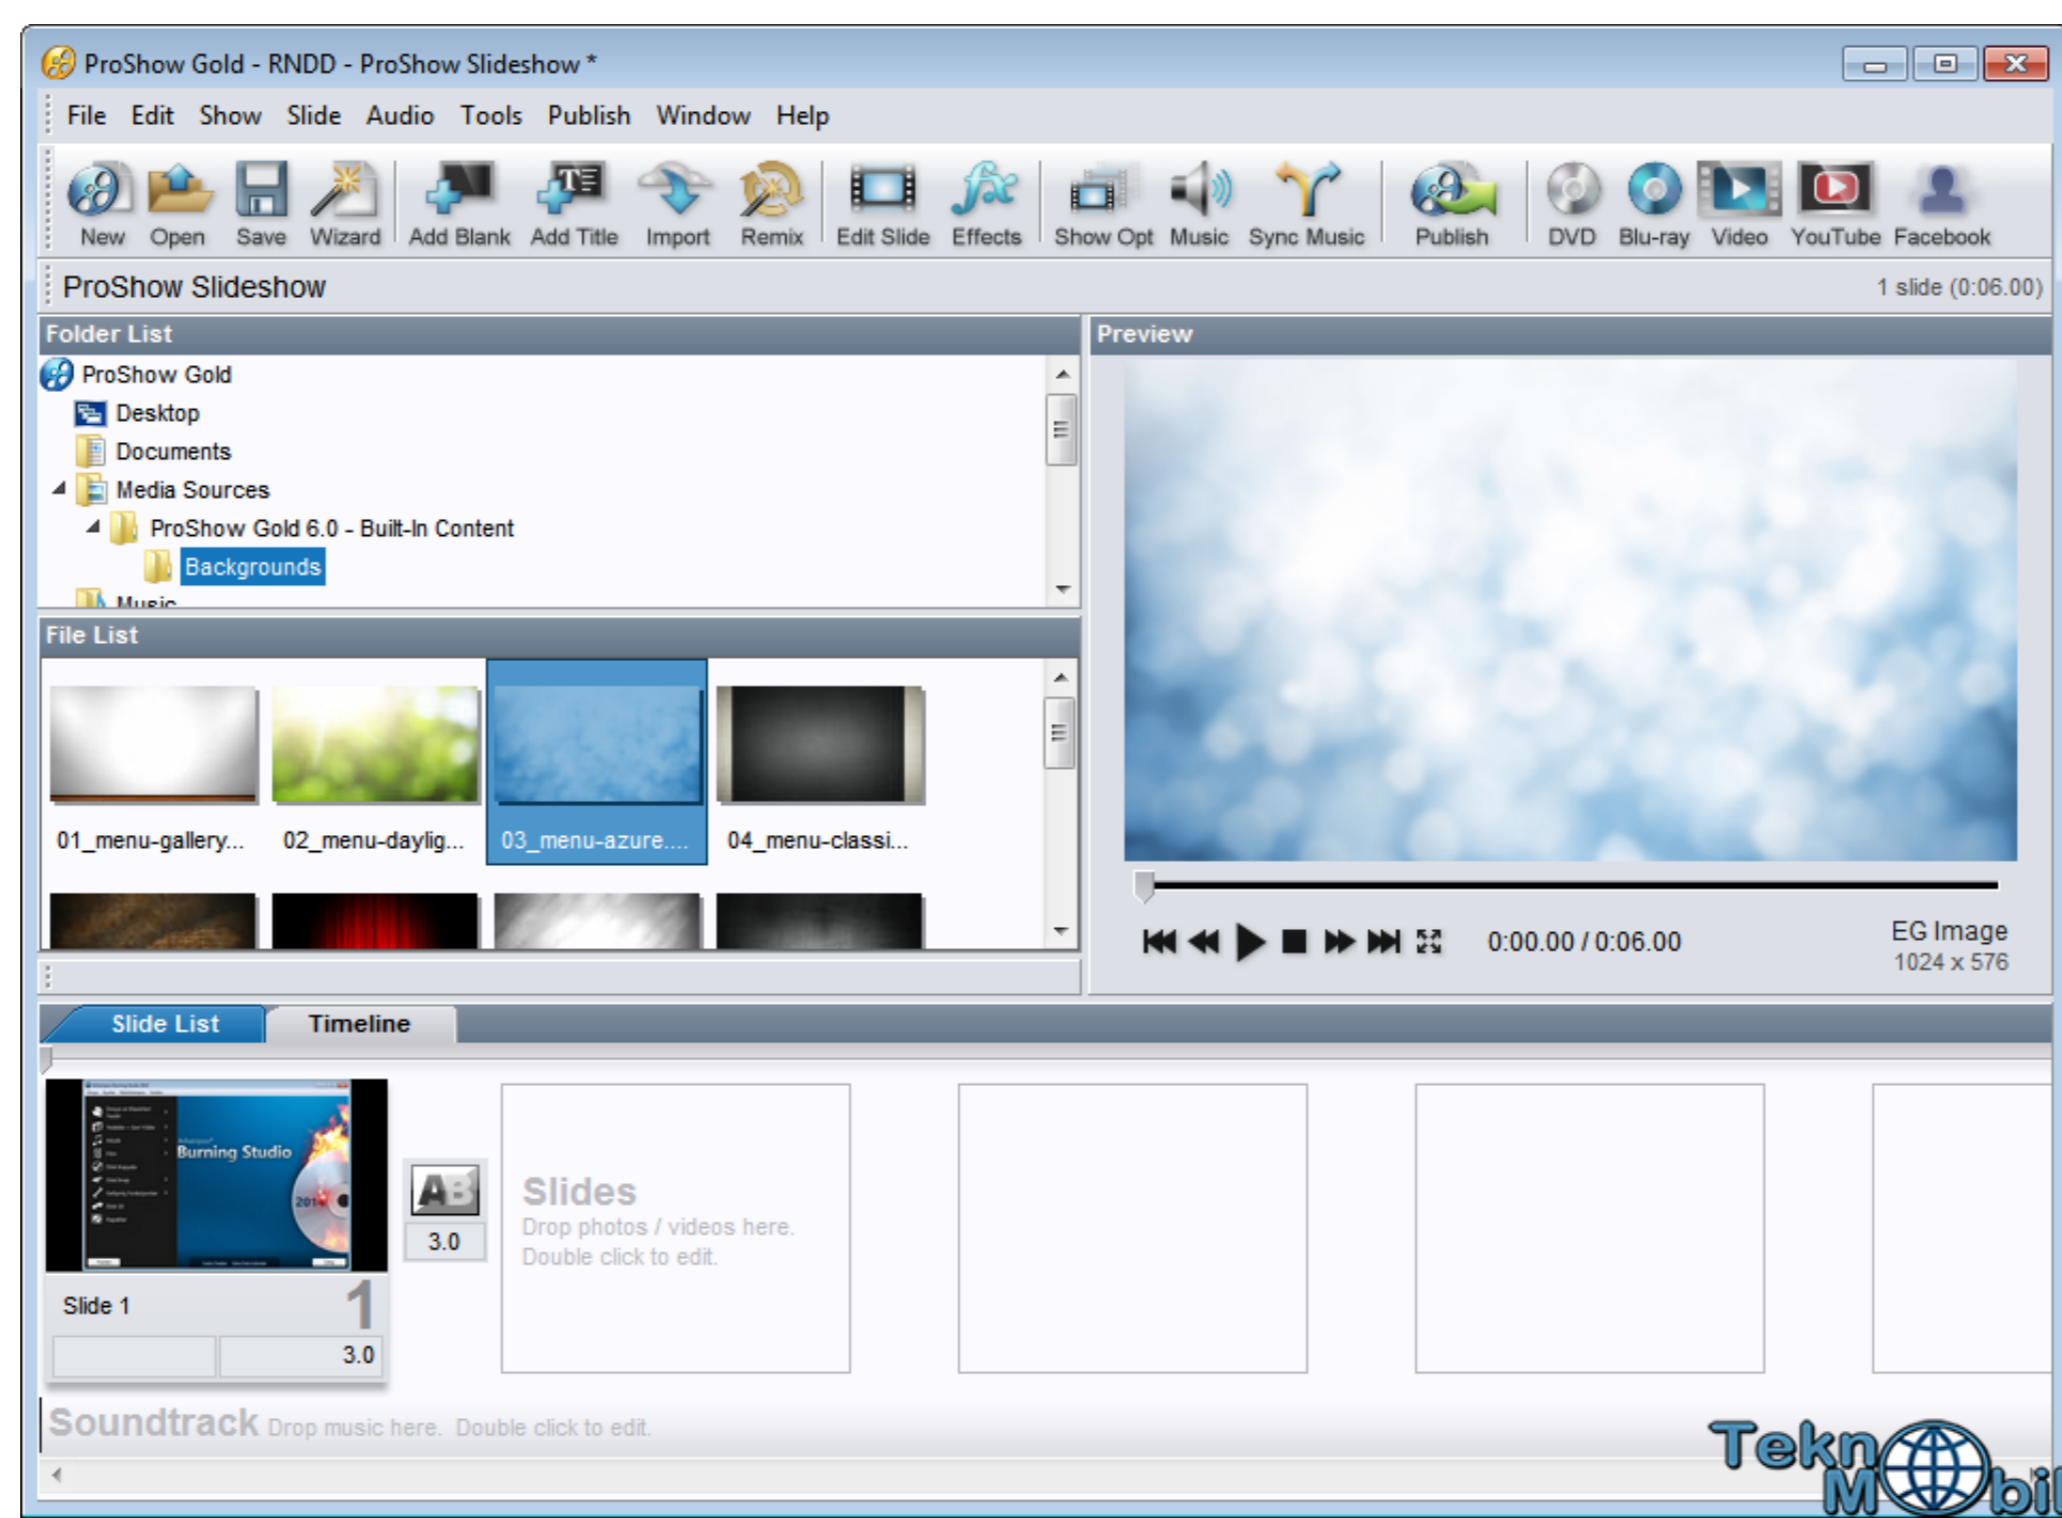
ProShow Gold - RNDD - ProShow Slideshow *

File Edit Show Slide Audio Tools Publish Window Help

New Open Save Wizard Add Blank Add Title Import Remix Edit Slide Effects Show Opt Music Sync Music Publish DVD Blu-ray Video YouTube Facebook

ProShow Slideshow

1 slide (0:06.00)

Folder List

ProShow Gold
Desktop
Documents
Media Sources
ProShow Gold 6.0 - Built-In Content
Backgrounds
Music

File List

01_menu-gallery...
02_menu-daylig...
03_menu-azure....
04_menu-classi...

Preview

0:00.00 / 0:06.00

EG Image
1024 x 576

Slide List
Timeline

Burning Studio

Slide 1
1
3.0

3.0

Slides
Drop photos / videos here.
Double click to edit.

Soundtrack Drop music here. Double click to edit.

TeknoMobil